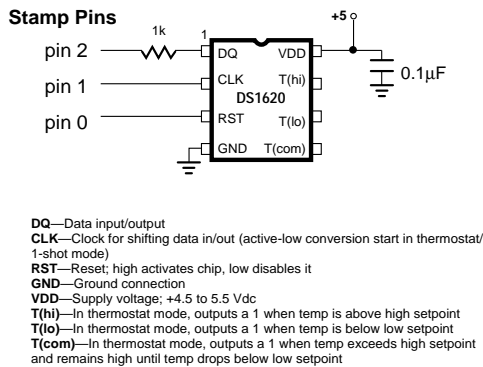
Stamp Pins

pin 2

pin 1

pin 0

1k

1

DQ

CLK

RST

GND

VDD

T(hi)

T(lo)

T(com)

DS1620

+5

0.1μF

DQ—Data input/output
CLK—Clock for shifting data in/out (active-low conversion start in thermostat/ 1-shot mode)
RST—Reset; high activates chip, low disables it
GND—Ground connection
VDD—Supply voltage; +4.5 to 5.5 Vdc
T(hi)—In thermostat mode, outputs a 1 when temp is above high setpoint
T(lo)—In thermostat mode, outputs a 1 when temp is below low setpoint
T(com)—In thermostat mode, outputs a 1 when temp exceeds high setpoint and remains high until temp drops below low setpoint